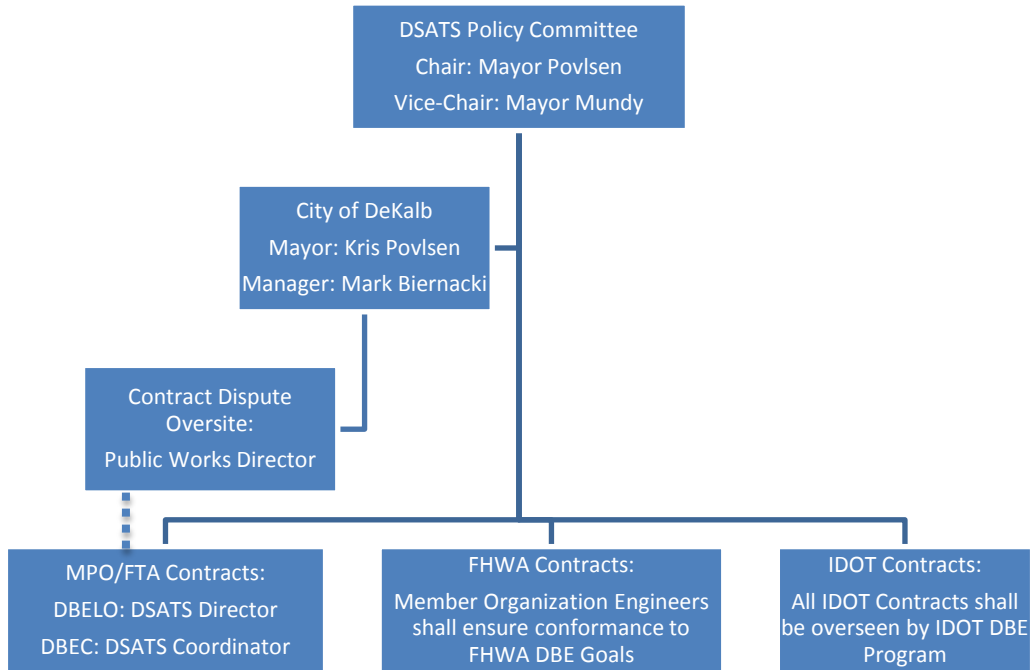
DSATS Policy Committee
Chair: Mayor Povlsen
Vice-Chair: Mayor Mundy

City of DeKalb
Mayor: Kris Povlsen
Manager: Mark Biernacki

Contract Dispute Oversite:
Public Works Director

MPO/FTA Contracts:
DBELO: DSATS Director
DBEC: DSATS Coordinator

FHWA Contracts:
Member Organization Engineers shall ensure conformance to FHWA DBE Goals

IDOT Contracts:
All IDOT Contracts shall be overseen by IDOT DBE Program